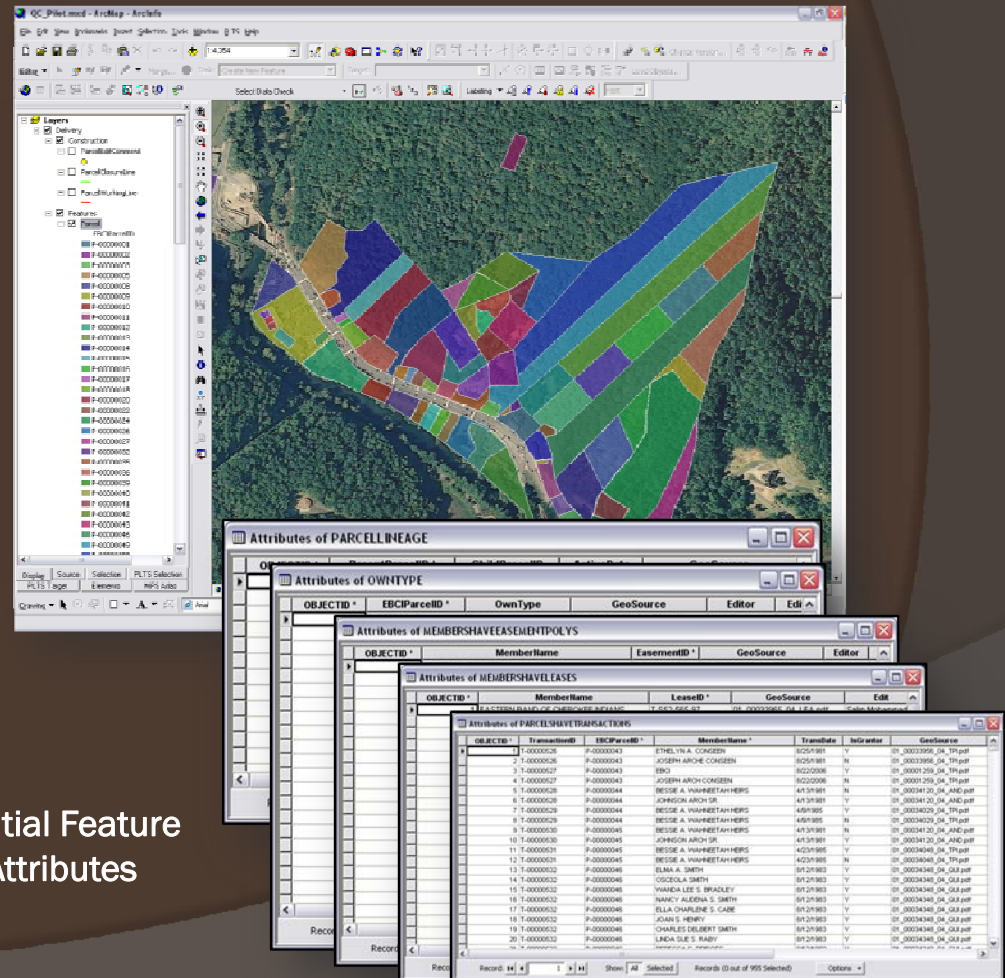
QC_Pilot.mxd - ArcMap - ArcInfo

File Edit View Bookmarks Insert Selection Tools Window BTS Help

1:4,354

Editor Task: Create New Feature Target:

Select Data Check Labeling

Layers
Delivery
Construction
ParcelBoltComment
ParcelClosureLine
ParcelWorkingLine
Features
Parcel
EBCIParcelID

Display Source Selection PLTS Selection PLTS Layer Elements MPS Atlas

Drawing Arial

Attributes of PARCELLINEAGE

Attributes of OWNTYPE

| OBJECTID * | EBCIParcelID * | OwnType | GeoSource | Editor | Edi |
|---|---|---|---|---|---|

Attributes of MEMBERSHAVEEASEMENTPOLYS

| OBJECTID * | MemberName | EasementID * | GeoSource | Editor |
|---|---|---|---|---|

Attributes of MEMBERSHAVELEASES

| OBJECTID * | MemberName | LeaseID * | GeoSource | Edit |
|---|---|---|---|---|
| 1 | EASTERN BAND OF CHEROKEE INDIANS | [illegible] | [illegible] | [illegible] |

Attributes of PARCELSHAVETRANSACTIONS

| OBJECTID * | TransactionID | EBCIParcelID * | MemberName * | TransDate | InGrantor | GeoSource |
|---|---|---|---|---|---|---|
| 1 | T-00000526 | P-00000043 | ETHELYN A. CONSEEN | 8/25/1981 | Y | 01_00033958_04_TPI.pdf |
| 2 | T-00000526 | P-00000043 | JOSEPH ARCHIE CONSEEN | 8/25/1981 | N | 01_00033958_04_TPI.pdf |
| 3 | T-00000527 | P-00000043 | EBCI | 8/22/2006 | Y | 01_00001259_04_TPI.pdf |
| 4 | T-00000527 | P-00000043 | JOSEPH ARCH CONSEEN | 8/22/2006 | N | 01_00001259_04_TPI.pdf |
| 5 | T-00000528 | P-00000044 | BESSIE A. WAHNEETAH HEIRS | 4/13/1981 | Y | 01_00034120_04_AND.pdf |
| 6 | T-00000528 | P-00000044 | JOHNSON ARCH SR. | 4/13/1981 | N | 01_00034120_04_AND.pdf |
| 7 | T-00000529 | P-00000044 | BESSIE A. WAHNEETAH HEIRS | 4/9/1985 | Y | 01_00034029_04_TPI.pdf |
| 8 | T-00000529 | P-00000044 | JOHNSON ARCH SR. | 4/9/1985 | N | 01_00034029_04_TPI.pdf |
| 9 | T-00000530 | P-00000045 | BESSIE A. WAHNEETAH HEIRS | 4/13/1981 | Y | 01_00034120_04_AND.pdf |
| 10 | T-00000530 | P-00000045 | JOHNSON ARCH SR. | 4/13/1981 | N | 01_00034120_04_AND.pdf |
| 11 | T-00000531 | P-00000045 | BESSIE A. WAHNEETAH HEIRS | 4/23/1985 | Y | 01_00034048_04_TPI.pdf |
| 12 | T-00000531 | P-00000045 | JOHNSON ARCH SR. | 4/23/1985 | N | 01_00034048_04_TPI.pdf |
| 13 | T-00000532 | P-00000046 | ELMA A. SMITH | 8/12/1983 | Y | 01_00034348_04_GUI.pdf |
| 14 | T-00000532 | P-00000046 | OSCEOLA SMITH | 8/12/1983 | Y | 01_00034348_04_GUI.pdf |
| 15 | T-00000532 | P-00000046 | WANDA LEE S. BRADLEY | 8/12/1983 | Y | 01_00034348_04_GUI.pdf |
| 16 | T-00000532 | P-00000046 | NANCY AUDENA S. SMITH | 8/12/1983 | Y | 01_00034348_04_GUI.pdf |
| 17 | T-00000532 | P-00000046 | ELLA CHARLENE S. CABE | 8/12/1983 | Y | 01_00034348_04_GUI.pdf |
| 18 | T-00000532 | P-00000046 | JOAN S. HENRY | 8/12/1983 | Y | 01_00034348_04_GUI.pdf |
| 19 | T-00000532 | P-00000046 | CHARLES DELBERT SMITH | 8/12/1983 | Y | 01_00034348_04_GUI.pdf |
| 20 | T-00000532 | P-00000046 | LINDA SUE S. RABY | 8/12/1983 | Y | 01_00034348_04_GUI.pdf |

Record: 1 Show: All Selected Records (0 out of 955 Selected) Options

Record

tial Feature
Attributes